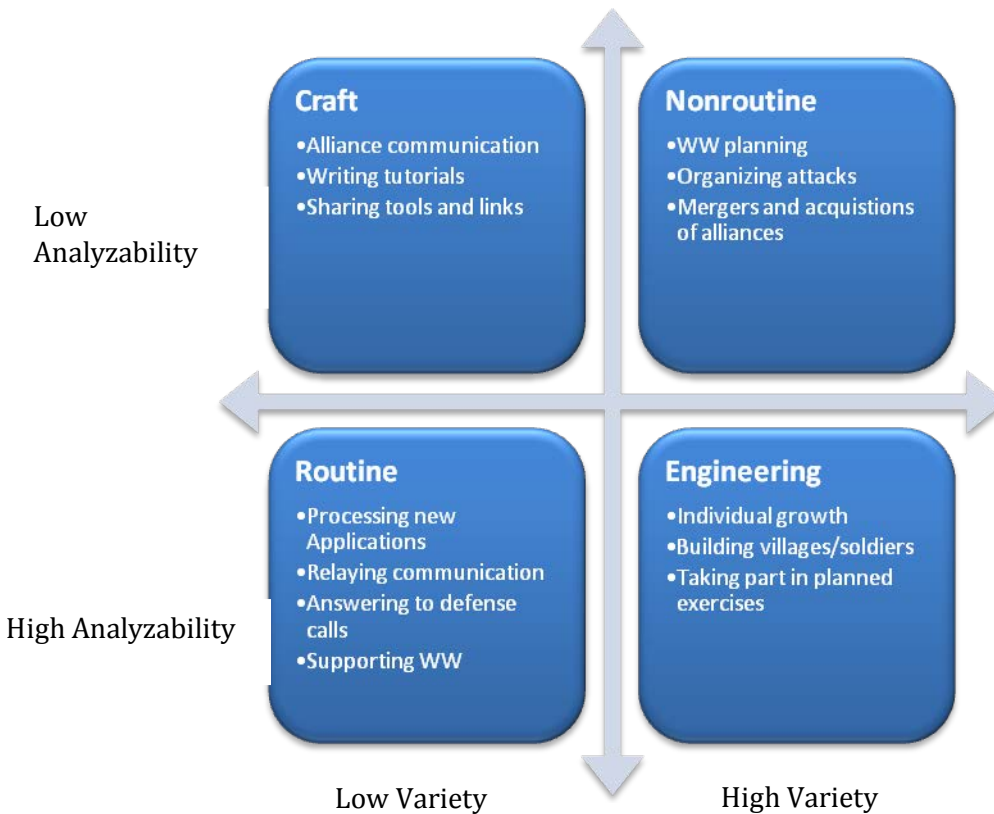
Low Analyzability

Craft
•Alliance communication
•Writing tutorials
•Sharing tools and links

Nonroutine
•WW planning
•Organizing attacks
•Mergers and acquistions of alliances

High Analyzability

Routine
•Processing new Applications
•Relaying communication
•Answering to defense calls
•Supporting WW

Engineering
•Individual growth
•Building villages/soldiers
•Taking part in planned exercises

Low Variety

High Variety